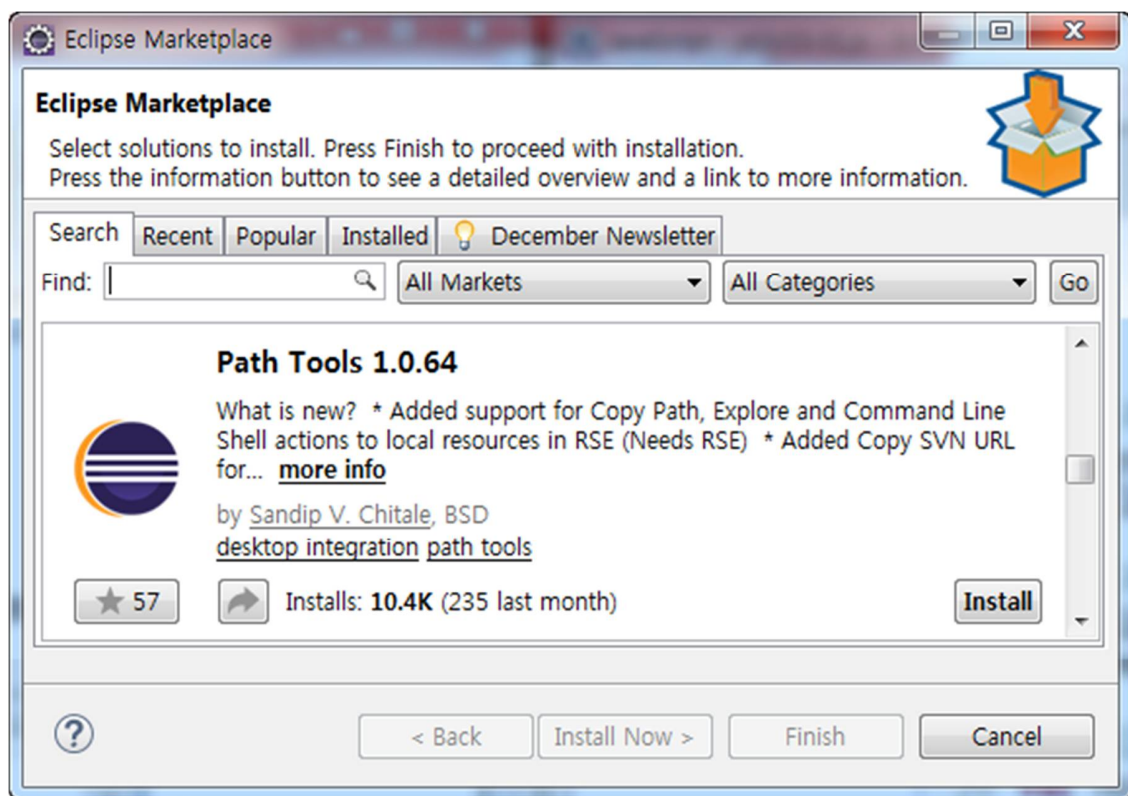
Eclipse Marketplace

Eclipse Marketplace

Select solutions to install. Press Finish to proceed with installation.
Press the information button to see a detailed overview and a link to more information.

Search | Recent | Popular | Installed | December Newsletter

Find: | All Markets | All Categories | Go

Path Tools 1.0.64

What is new? * Added support for Copy Path, Explore and Command Line Shell actions to local resources in RSE (Needs RSE) * Added Copy SVN URL for... more info

by Sandip V. Chitale, BSD
desktop integration path tools

57

Installs: 10.4K (235 last month)

Install

< Back | Install Now > | Finish | Cancel